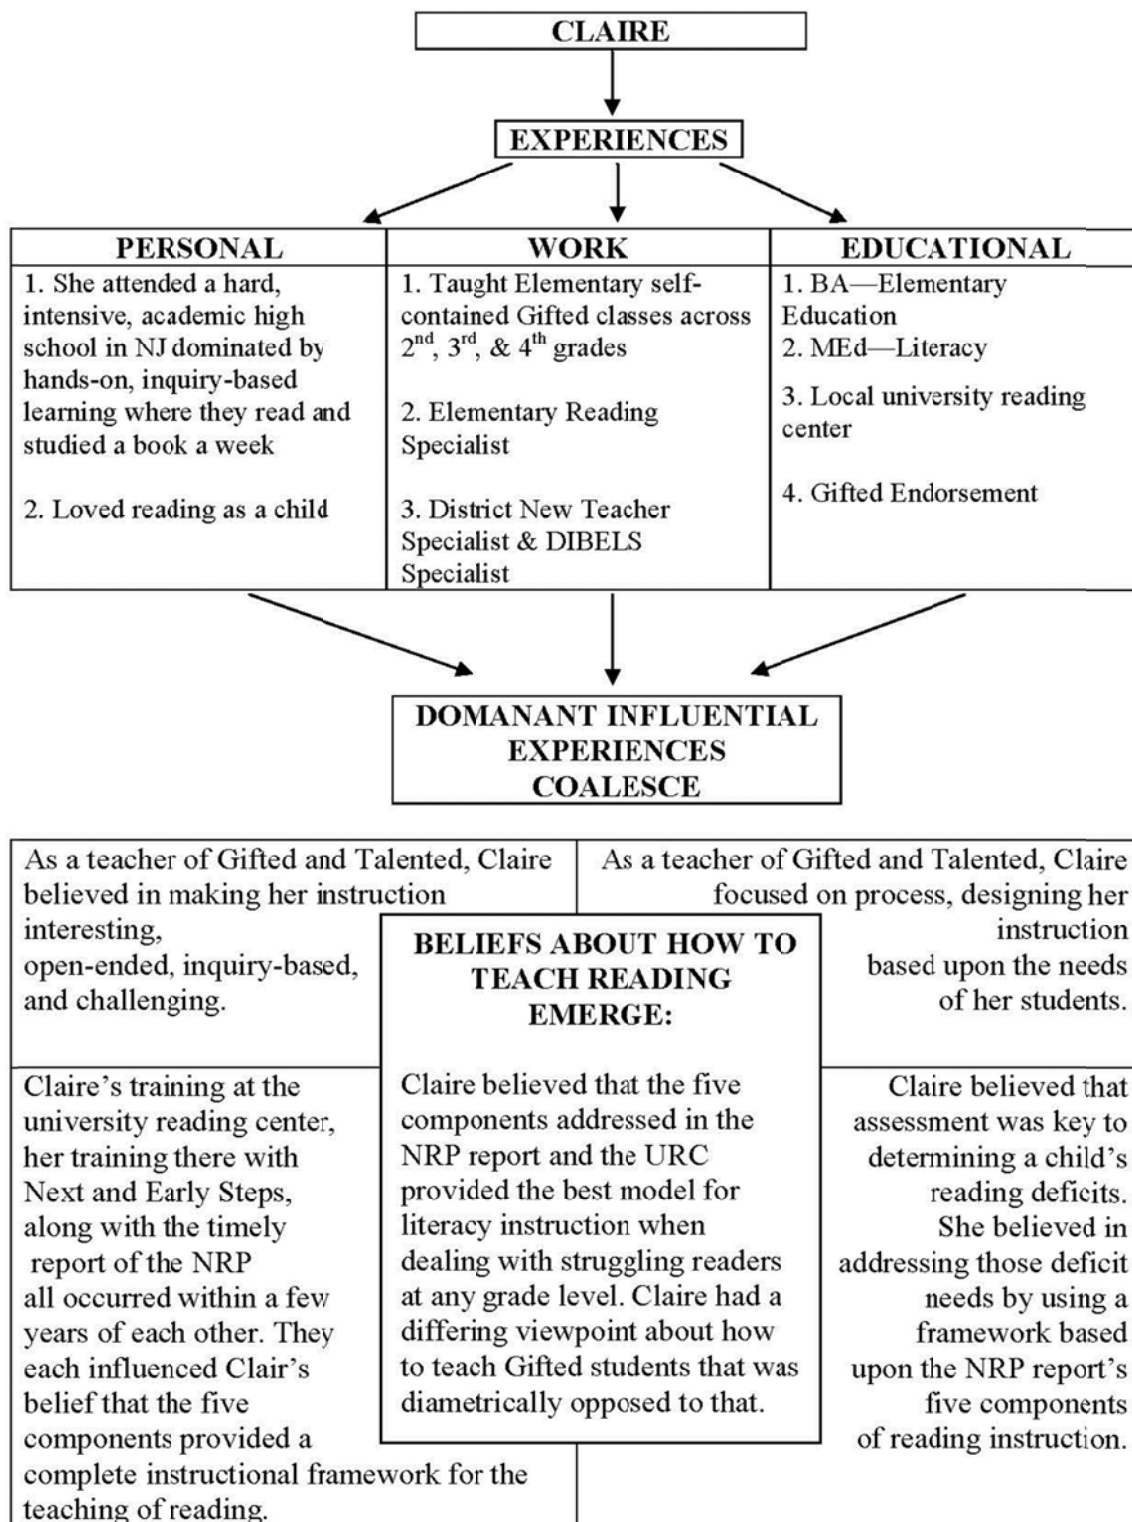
CLAIRE

EXPERIENCES

| PERSONAL | WORK | EDUCATIONAL |
|---|---|---|
| 1. She attended a hard, intensive, academic high school in NJ dominated by hands-on, inquiry-based learning where they read and studied a book a week<br><br>2. Loved reading as a child | 1. Taught Elementary self-contained Gifted classes across $2^{nd}$, $3^{rd}$, & $4^{th}$ grades<br><br>2. Elementary Reading Specialist<br><br>3. District New Teacher Specialist & DIBELS Specialist | 1. BA—Elementary Education<br>2. MEd—Literacy<br>3. Local university reading center<br>4. Gifted Endorsement |

DOMANANT INFLUENTIAL EXPERIENCES COALESCE

As a teacher of Gifted and Talented, Claire believed in making her instruction interesting, open-ended, inquiry-based, and challenging.

As a teacher of Gifted and Talented, Claire focused on process, designing her instruction based upon the needs of her students.

BELIEFS ABOUT HOW TO TEACH READING EMERGE:

Claire believed that the five components addressed in the NRP report and the URC provided the best model for literacy instruction when dealing with struggling readers at any grade level. Claire had a differing viewpoint about how to teach Gifted students that was diametrically opposed to that.

Claire's training at the university reading center, her training there with Next and Early Steps, along with the timely report of the NRP all occurred within a few years of each other. They each influenced Clair's belief that the five components provided a complete instructional framework for the teaching of reading.

Claire believed that assessment was key to determining a child's reading deficits. She believed in addressing those deficit needs by using a framework based upon the NRP report's five components of reading instruction.